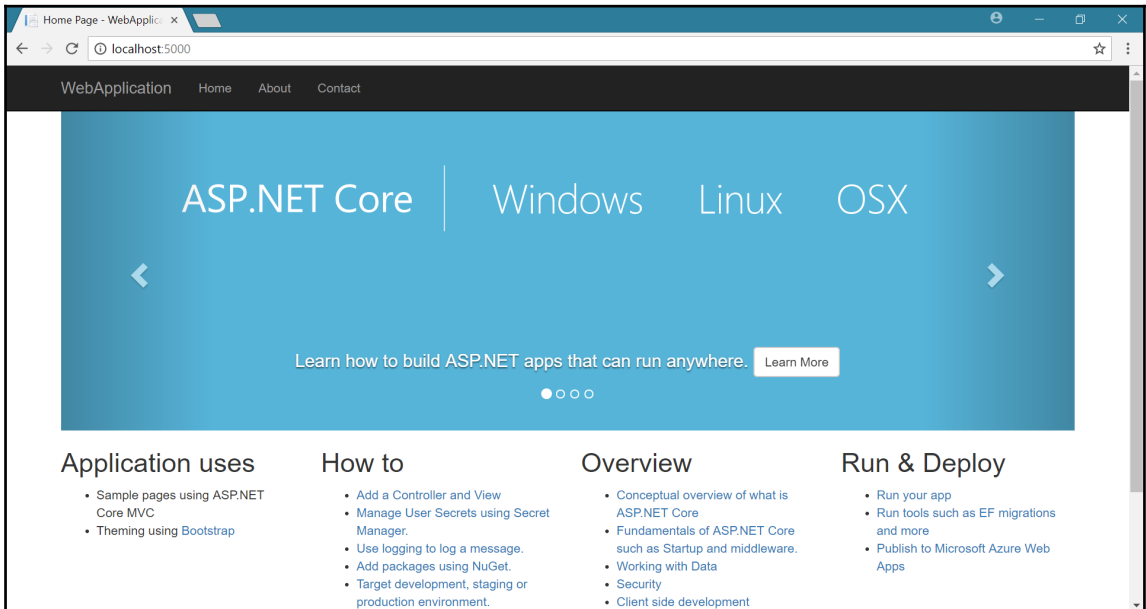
Home Page - WebApplic ×

localhost:5000

WebApplication Home About Contact

ASP.NET Core Windows Linux OSX

Learn how to build ASP.NET apps that can run anywhere. Learn More

Application uses

- Sample pages using ASP.NET Core MVC
- Theming using Bootstrap

How to

- Add a Controller and View
- Manage User Secrets using Secret Manager.
- Use logging to log a message.
- Add packages using NuGet.
- Target development, staging or production environment.

Overview

- Conceptual overview of what is ASP.NET Core
- Fundamentals of ASP.NET Core such as Startup and middleware.
- Working with Data
- Security
- Client side development

Run & Deploy

- Run your app
- Run tools such as EF migrations and more
- Publish to Microsoft Azure Web Apps